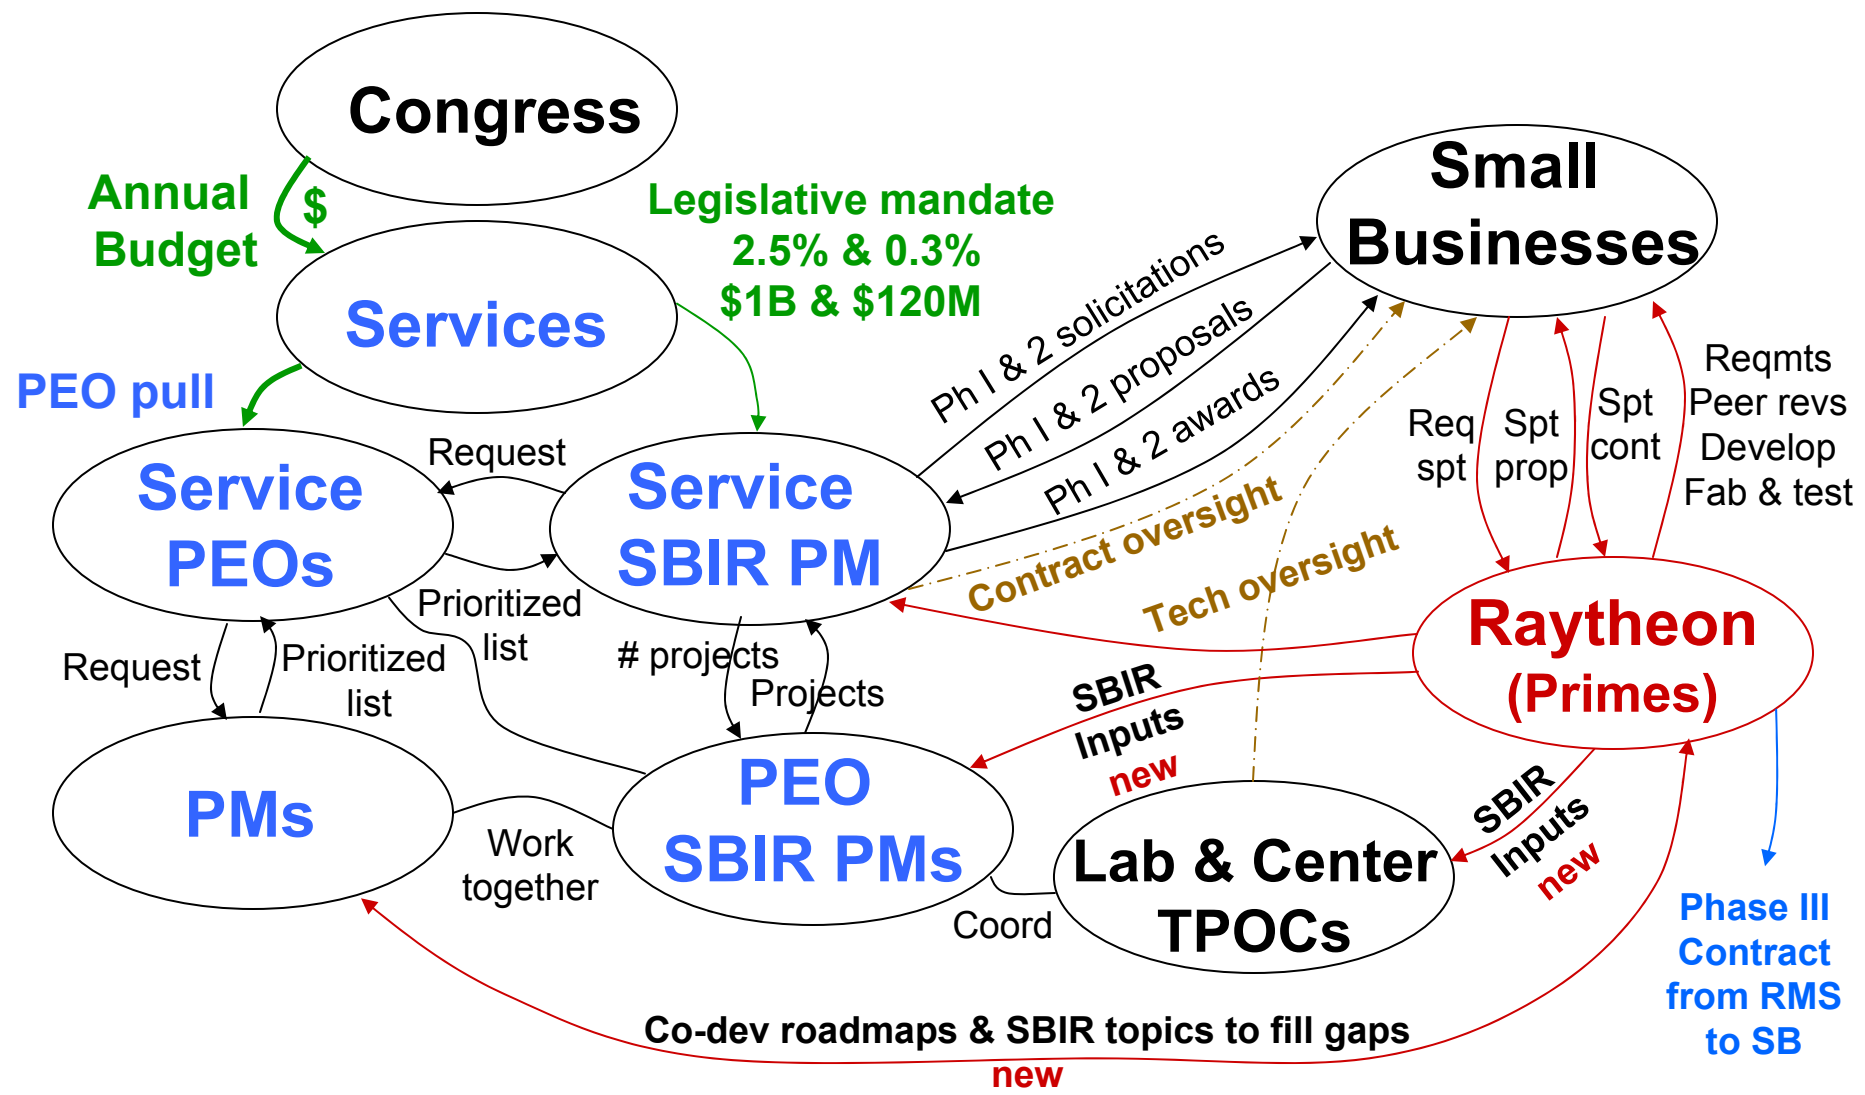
Congress

Annual Budget

$

Services

Legislative mandate
2.5% & 0.3%
$1B & $120M

Small Businesses

PEO pull

Service PEOs

Request

Service SBIR PM

Ph I & 2 solicitations

Ph I & 2 proposals

Ph I & 2 awards

Contract oversight

Tech oversight

Req spt

Spt prop

Spt cont

Reqmts
Peer revs
Develop
Fab & test

Raytheon (Primes)

Prioritized list

Request

Prioritized list

# projects

Projects

PMs

PEO SBIR PMs

SBIR Inputs
new

SBIR Inputs
new

Work together

Lab & Center TPOCs

Coord

Phase III Contract from RMS to SB

Co-dev roadmaps & SBIR topics to fill gaps
new